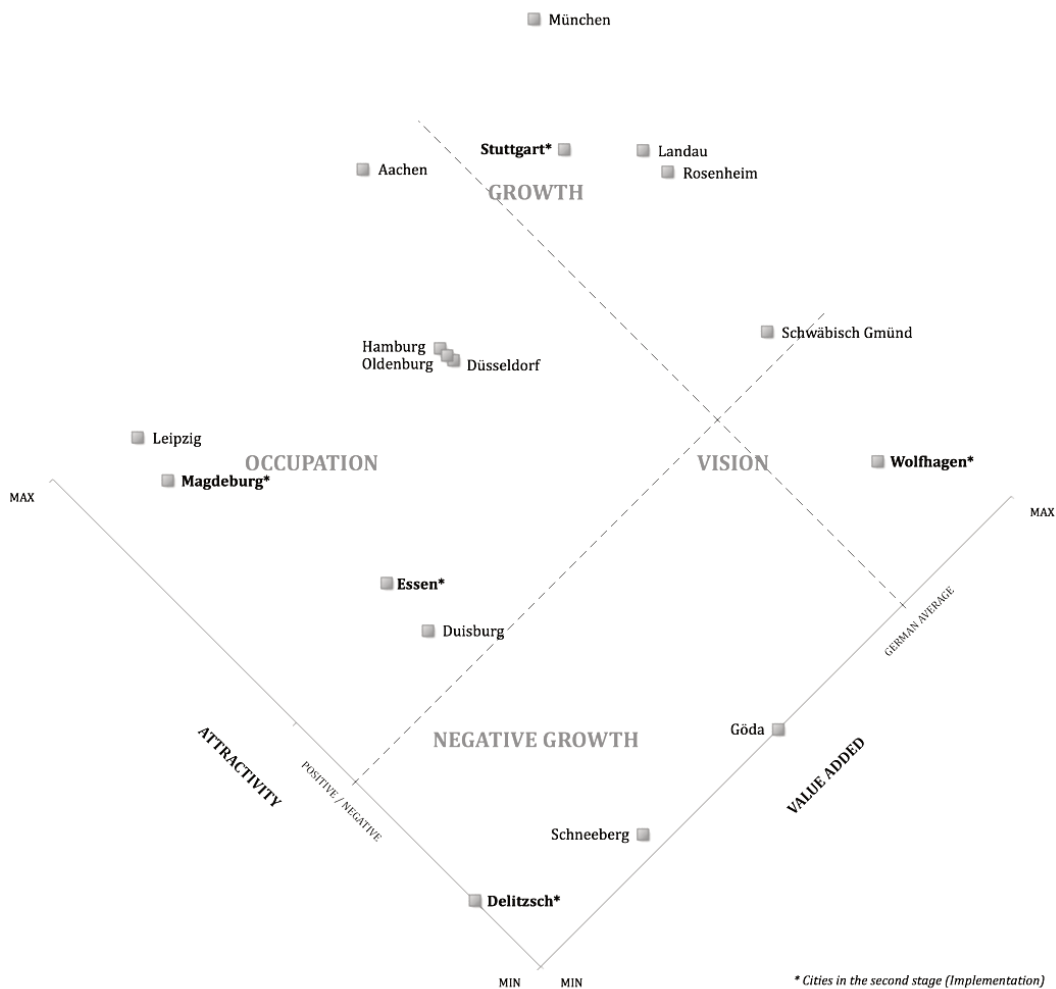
München

Stuttgart*
Landau
Rosenheim
Aachen
GROWTH

Schwäbisch Gmünd
Hamburg
Oldenburg
Düsseldorf

Leipzig
OCCUPATION
VISION
Wolfhagen*
Magdeburg*

MAX
MAX

Essen*
Duisburg
GERMAN AVERAGE

NEGATIVE GROWTH
Göda
ATTRACTIVITY
POSITIVE / NEGATIVE
VALUE ADDED

Schneeberg

Delitzsch*

MIN
MIN

* Cities in the second stage (Implementation)